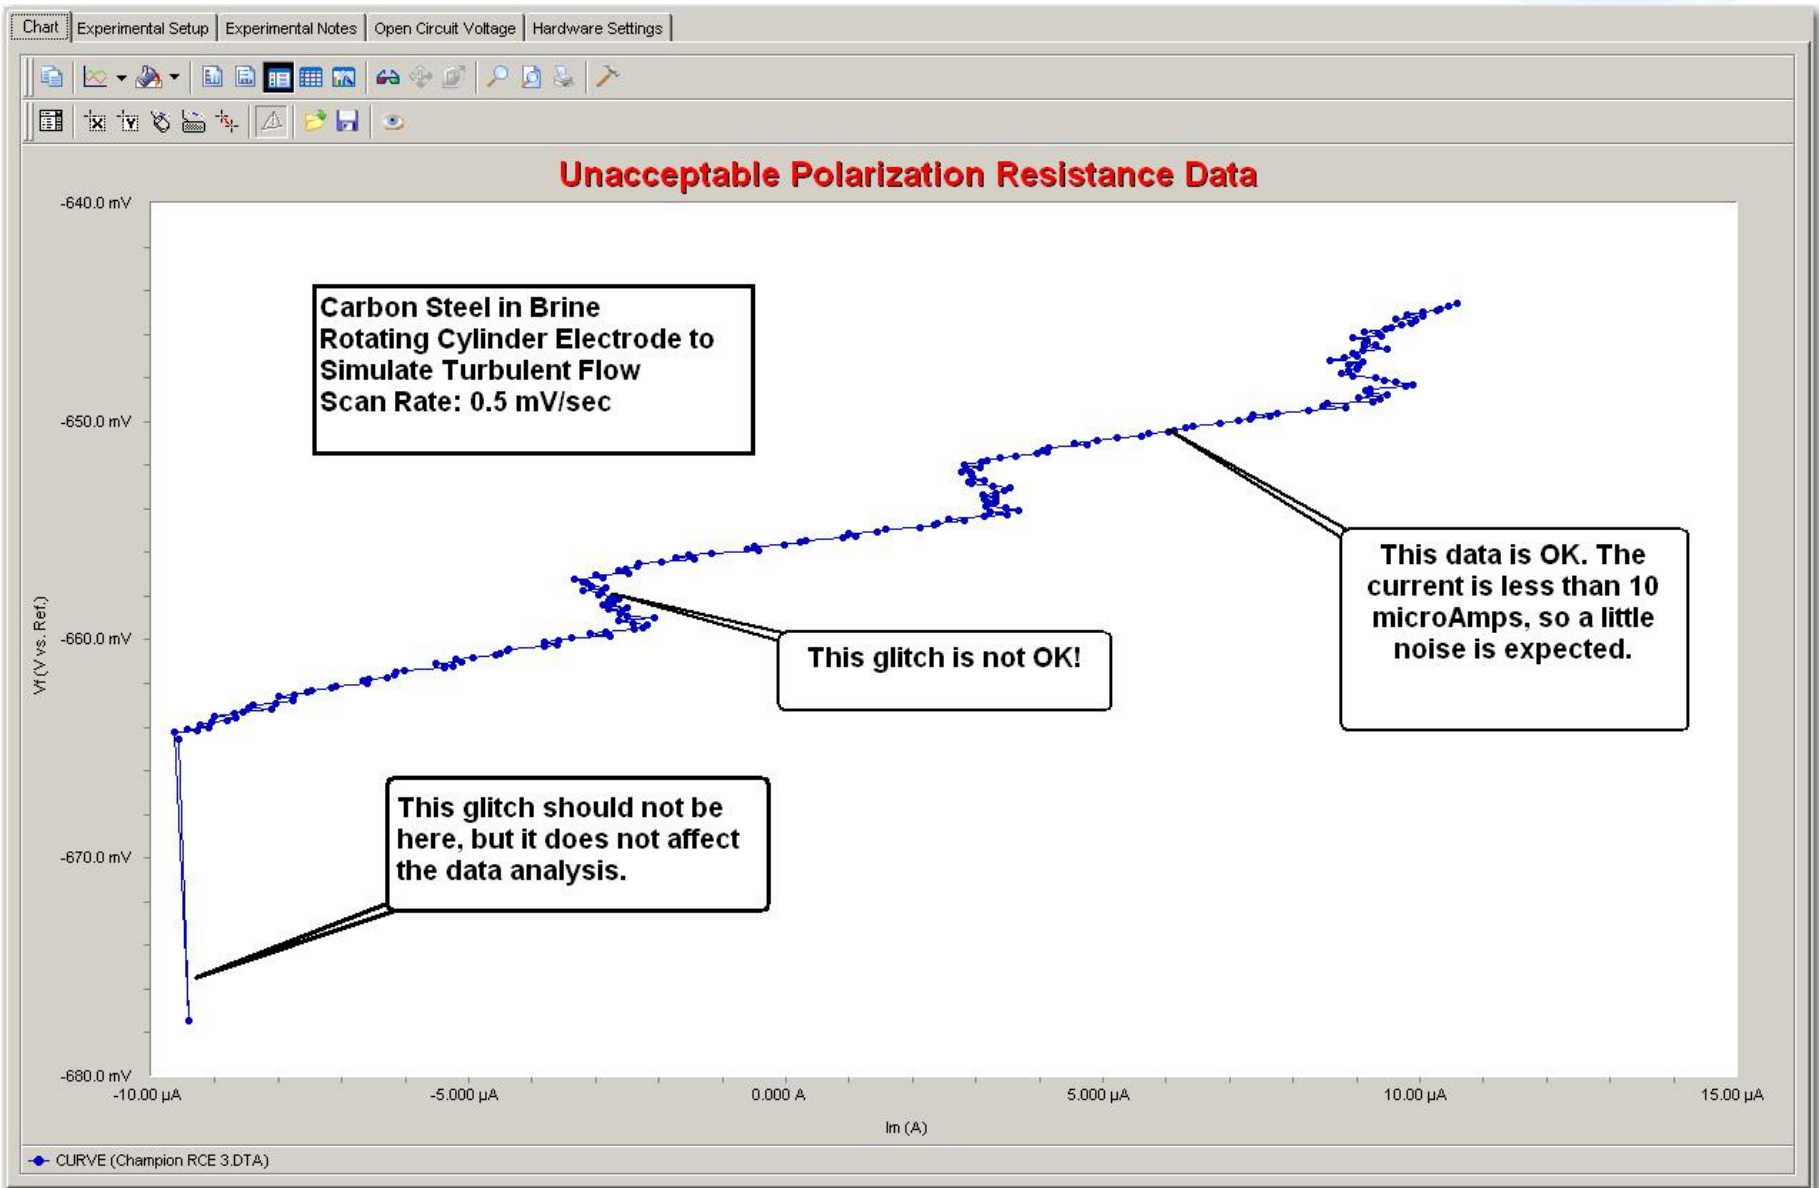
Chart | Experimental Setup | Experimental Notes | Open Circuit Voltage | Hardware Settings

Unacceptable Polarization Resistance Data

Carbon Steel in Brine
Rotating Cylinder Electrode to Simulate Turbulent Flow
Scan Rate: 0.5 mV/sec

This data is OK. The current is less than 10 microAmps, so a little noise is expected.

This glitch is not OK!

This glitch should not be here, but it does not affect the data analysis.

-640.0 mV
-650.0 mV
-660.0 mV
-670.0 mV
-680.0 mV

Vf (V vs. Ref.)

-10.00 µA
-5.000 µA
0.000 A
5.000 µA
10.00 µA
15.00 µA

Im (A)

CURVE (Champion RCE 3.DTA)